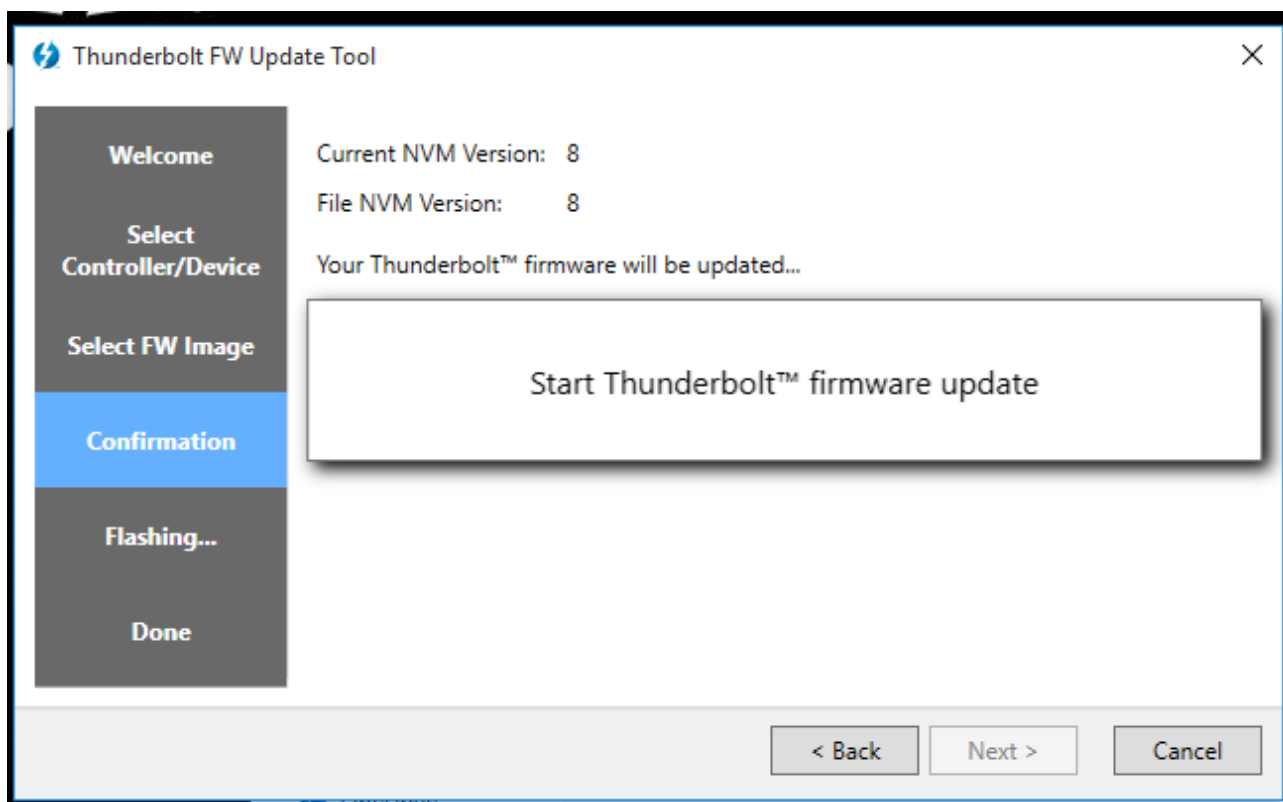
Thunderbolt FW Update Tool

×

Welcome

Select Controller/Device

Select FW Image

Confirmation

Flashing...

Done

Current NVM Version: 8

File NVM Version: 8

Your Thunderbolt™ firmware will be updated...

Start Thunderbolt™ firmware update

< Back

Next >

Cancel